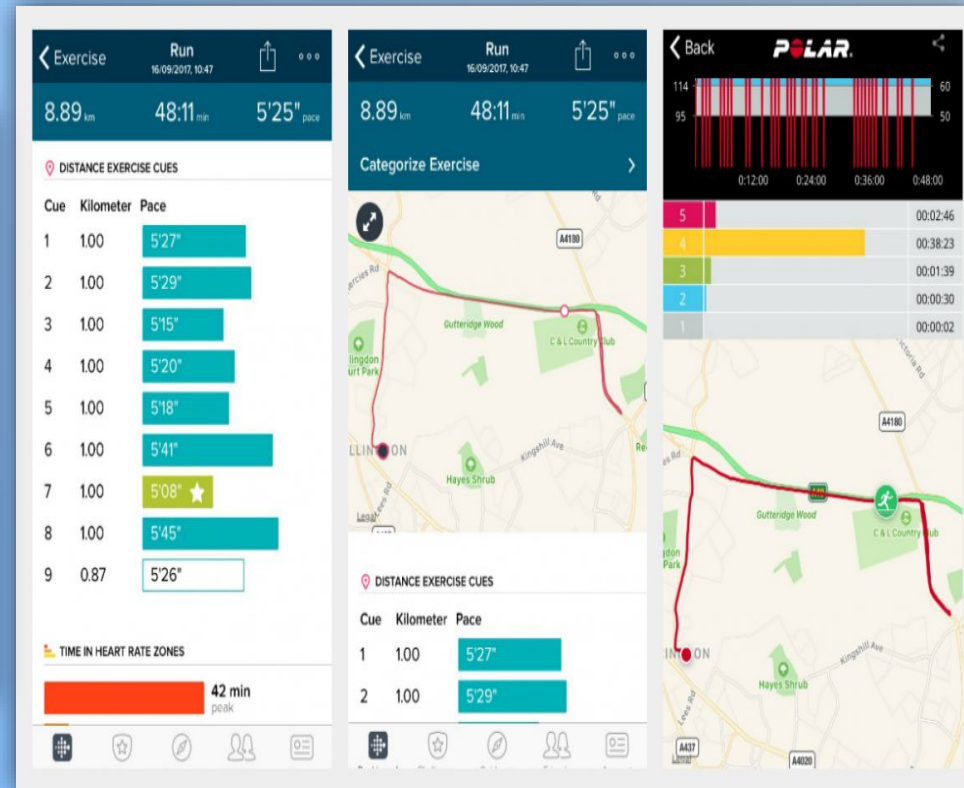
Exercise
Run
16/09/2017, 10:47

8.89 km
48:11 min
5'25" pace

DISTANCE EXERCISE CUES

| Cue | Kilometer | Pace |
|---|---|---|
| 1 | 1.00 | 5'27" |
| 2 | 1.00 | 5'29" |
| 3 | 1.00 | 5'15" |
| 4 | 1.00 | 5'20" |
| 5 | 1.00 | 5'18" |
| 6 | 1.00 | 5'41" |
| 7 | 1.00 | 5'08" |
| 8 | 1.00 | 5'45" |
| 9 | 0.87 | 5'26" |

TIME IN HEART RATE ZONES

42 min
peak

Exercise
Run
16/09/2017, 10:47

8.89 km
48:11 min
5'25" pace

Categorize Exercise

A4180
ercies Rd
Gutteridge Wood
C & L Country Club
llingdon
urt Park
LLIN ON
Kingshill Ave
Hayes Shrub
Leas Rd
Re

DISTANCE EXERCISE CUES

| Cue | Kilometer | Pace |
|---|---|---|
| 1 | 1.00 | 5'27" |
| 2 | 1.00 | 5'29" |

Back
POLAR.

114
95
60
50
0:12:00
0:24:00
0:36:00
0:48:00

| 5 | 00:02:46 |
|---|---|
| 4 | 00:38:23 |
| 3 | 00:01:39 |
| 2 | 00:00:30 |
| 1 | 00:00:02 |

ictoria Rd
A4180
Rd
Gutteridge Wood
C & L Country Club
don
Park
IN ON
Kingshill Ave
Hayes Shrub
Leas Rd
A437
A4020